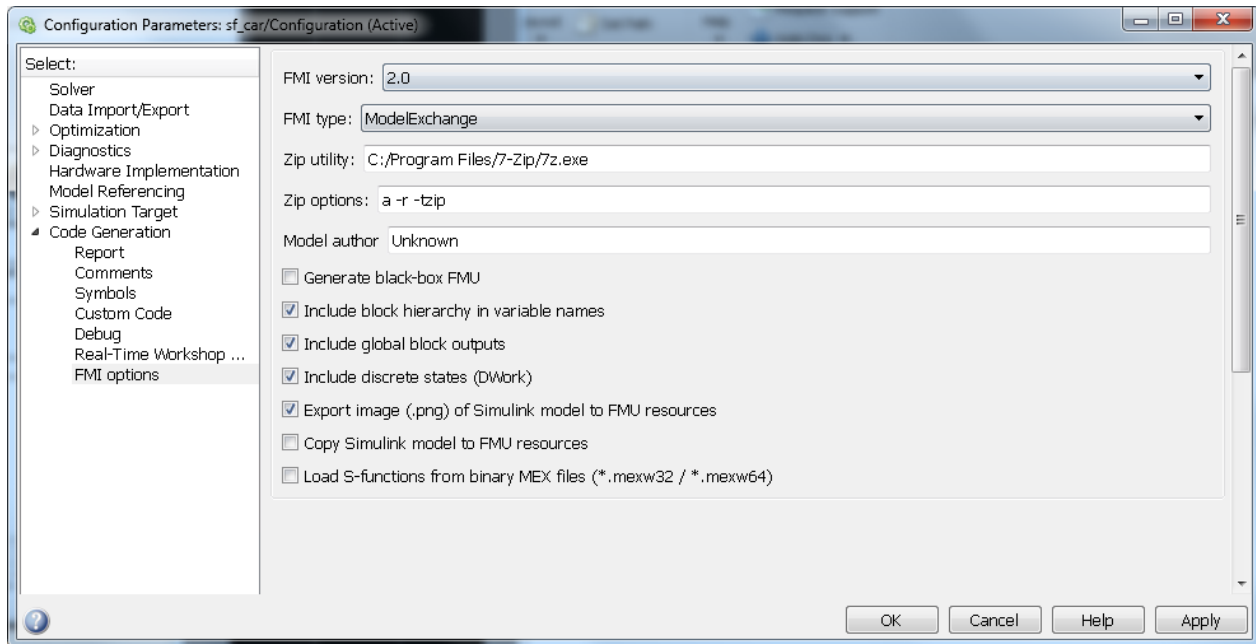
Configuration Parameters: sf_car/Configuration (Active)

Select:
Solver
Data Import/Export
Optimization
Diagnostics
Hardware Implementation
Model Referencing
Simulation Target
Code Generation
Report
Comments
Symbols
Custom Code
Debug
Real-Time Workshop ...
FMI options

FMI version: 2.0

FMI type: ModelExchange

Zip utility: C:/Program Files/7-Zip/7z.exe

Zip options: a -r -tzip

Model author Unknown

Generate black-box FMU

Include block hierarchy in variable names

Include global block outputs

Include discrete states (DWork)

Export image (.png) of Simulink model to FMU resources

Copy Simulink model to FMU resources

Load S-functions from binary MEX files (*.mexw32 / *.mexw64)

OK Cancel Help Apply